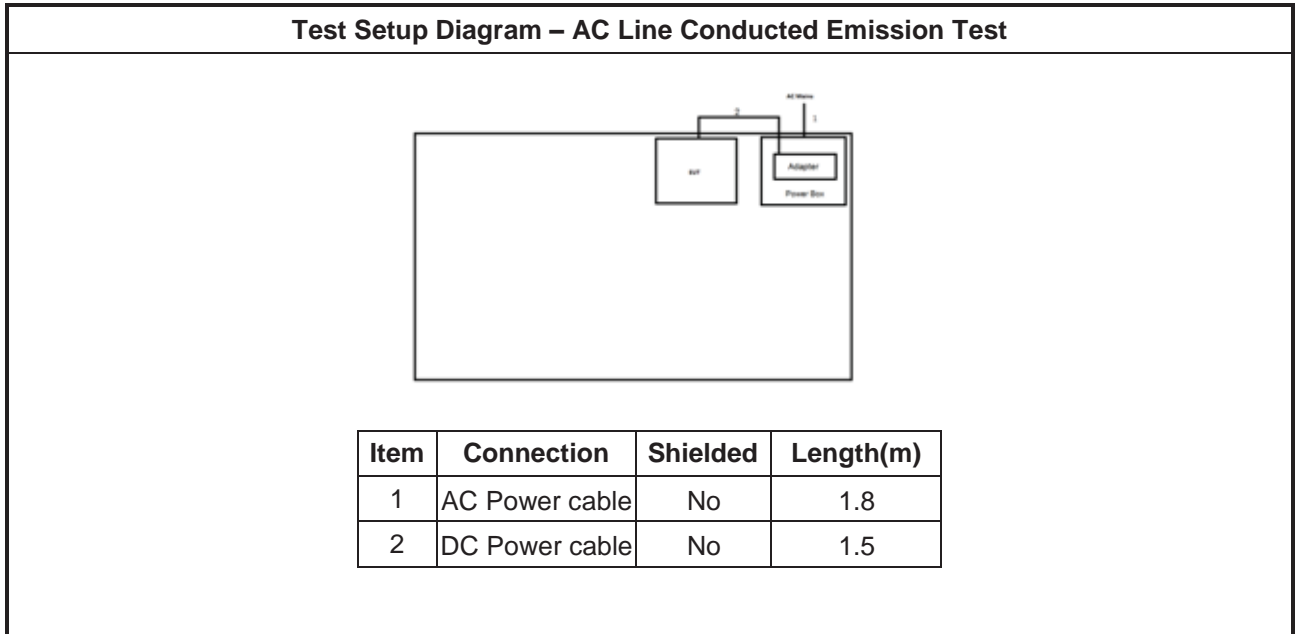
Test Setup Diagram – AC Line Conducted Emission Test

AC Mains
1
2
EUT
Adapter
Power Box

| Item | Connection | Shielded | Length(m) |
|---|---|---|---|
| 1 | AC Power cable | No | 1.8 |
| 2 | DC Power cable | No | 1.5 |